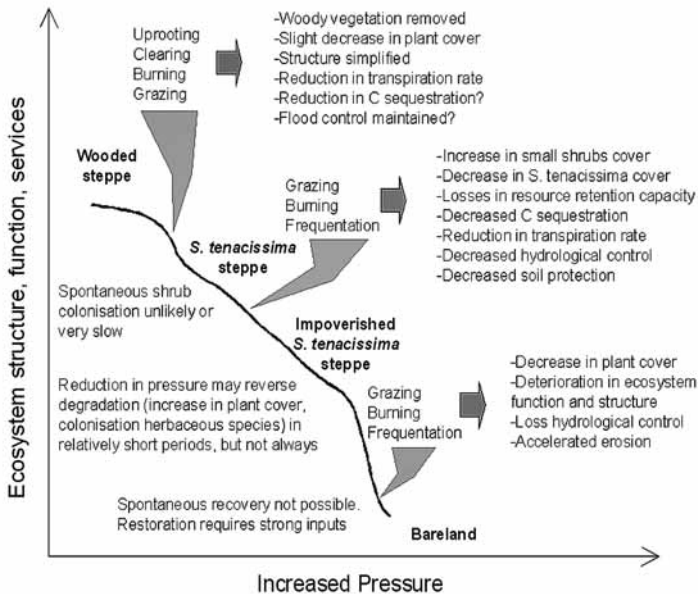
Ecosystem structure, function, services

Uprooting
Clearing
Burning
Grazing

-Woody vegetation removed
-Slight decrease in plant cover
-Structure simplified
-Reduction in transpiration rate
-Reduction in C sequestration?
-Flood control maintained?

Wooded steppe

Grazing
Burning
Frequentation

-Increase in small shrubs cover
-Decrease in S. tenacissima cover
-Losses in resource retention capacity
-Decreased C sequestration
-Reduction in transpiration rate
-Decreased hydrological control
-Decreased soil protection

S. tenacissima steppe

Spontaneous shrub colonisation unlikely or very slow

Impoverished S. tenacissima steppe

Reduction in pressure may reverse degradation (increase in plant cover, colonisation herbaceous species) in relatively short periods, but not always

Grazing
Burning
Frequentation

-Decrease in plant cover
-Deterioration in ecosystem function and structure
-Loss hydrological control
-Accelerated erosion

Spontaneous recovery not possible. Restoration requires strong inputs

Bareland

Increased Pressure